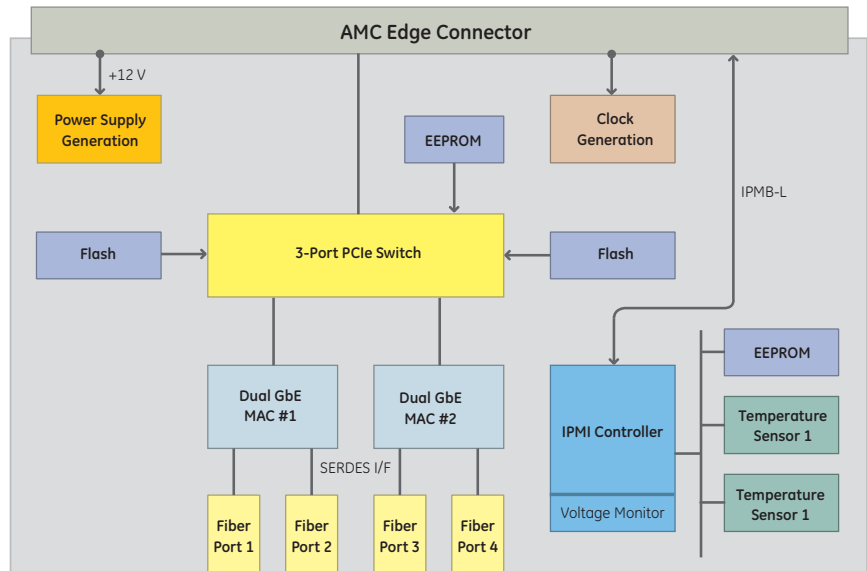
AMC Edge Connector

+12 V

Power Supply Generation

Clock Generation

EEPROM

IPMB-L

Flash

3-Port PCIe Switch

Flash

EEPROM

Dual GbE MAC #1

Dual GbE MAC #2

IPMI Controller

Temperature Sensor 1

Temperature Sensor 1

SERDES I/F

Voltage Monitor

Fiber Port 1

Fiber Port 2

Fiber Port 3

Fiber Port 4